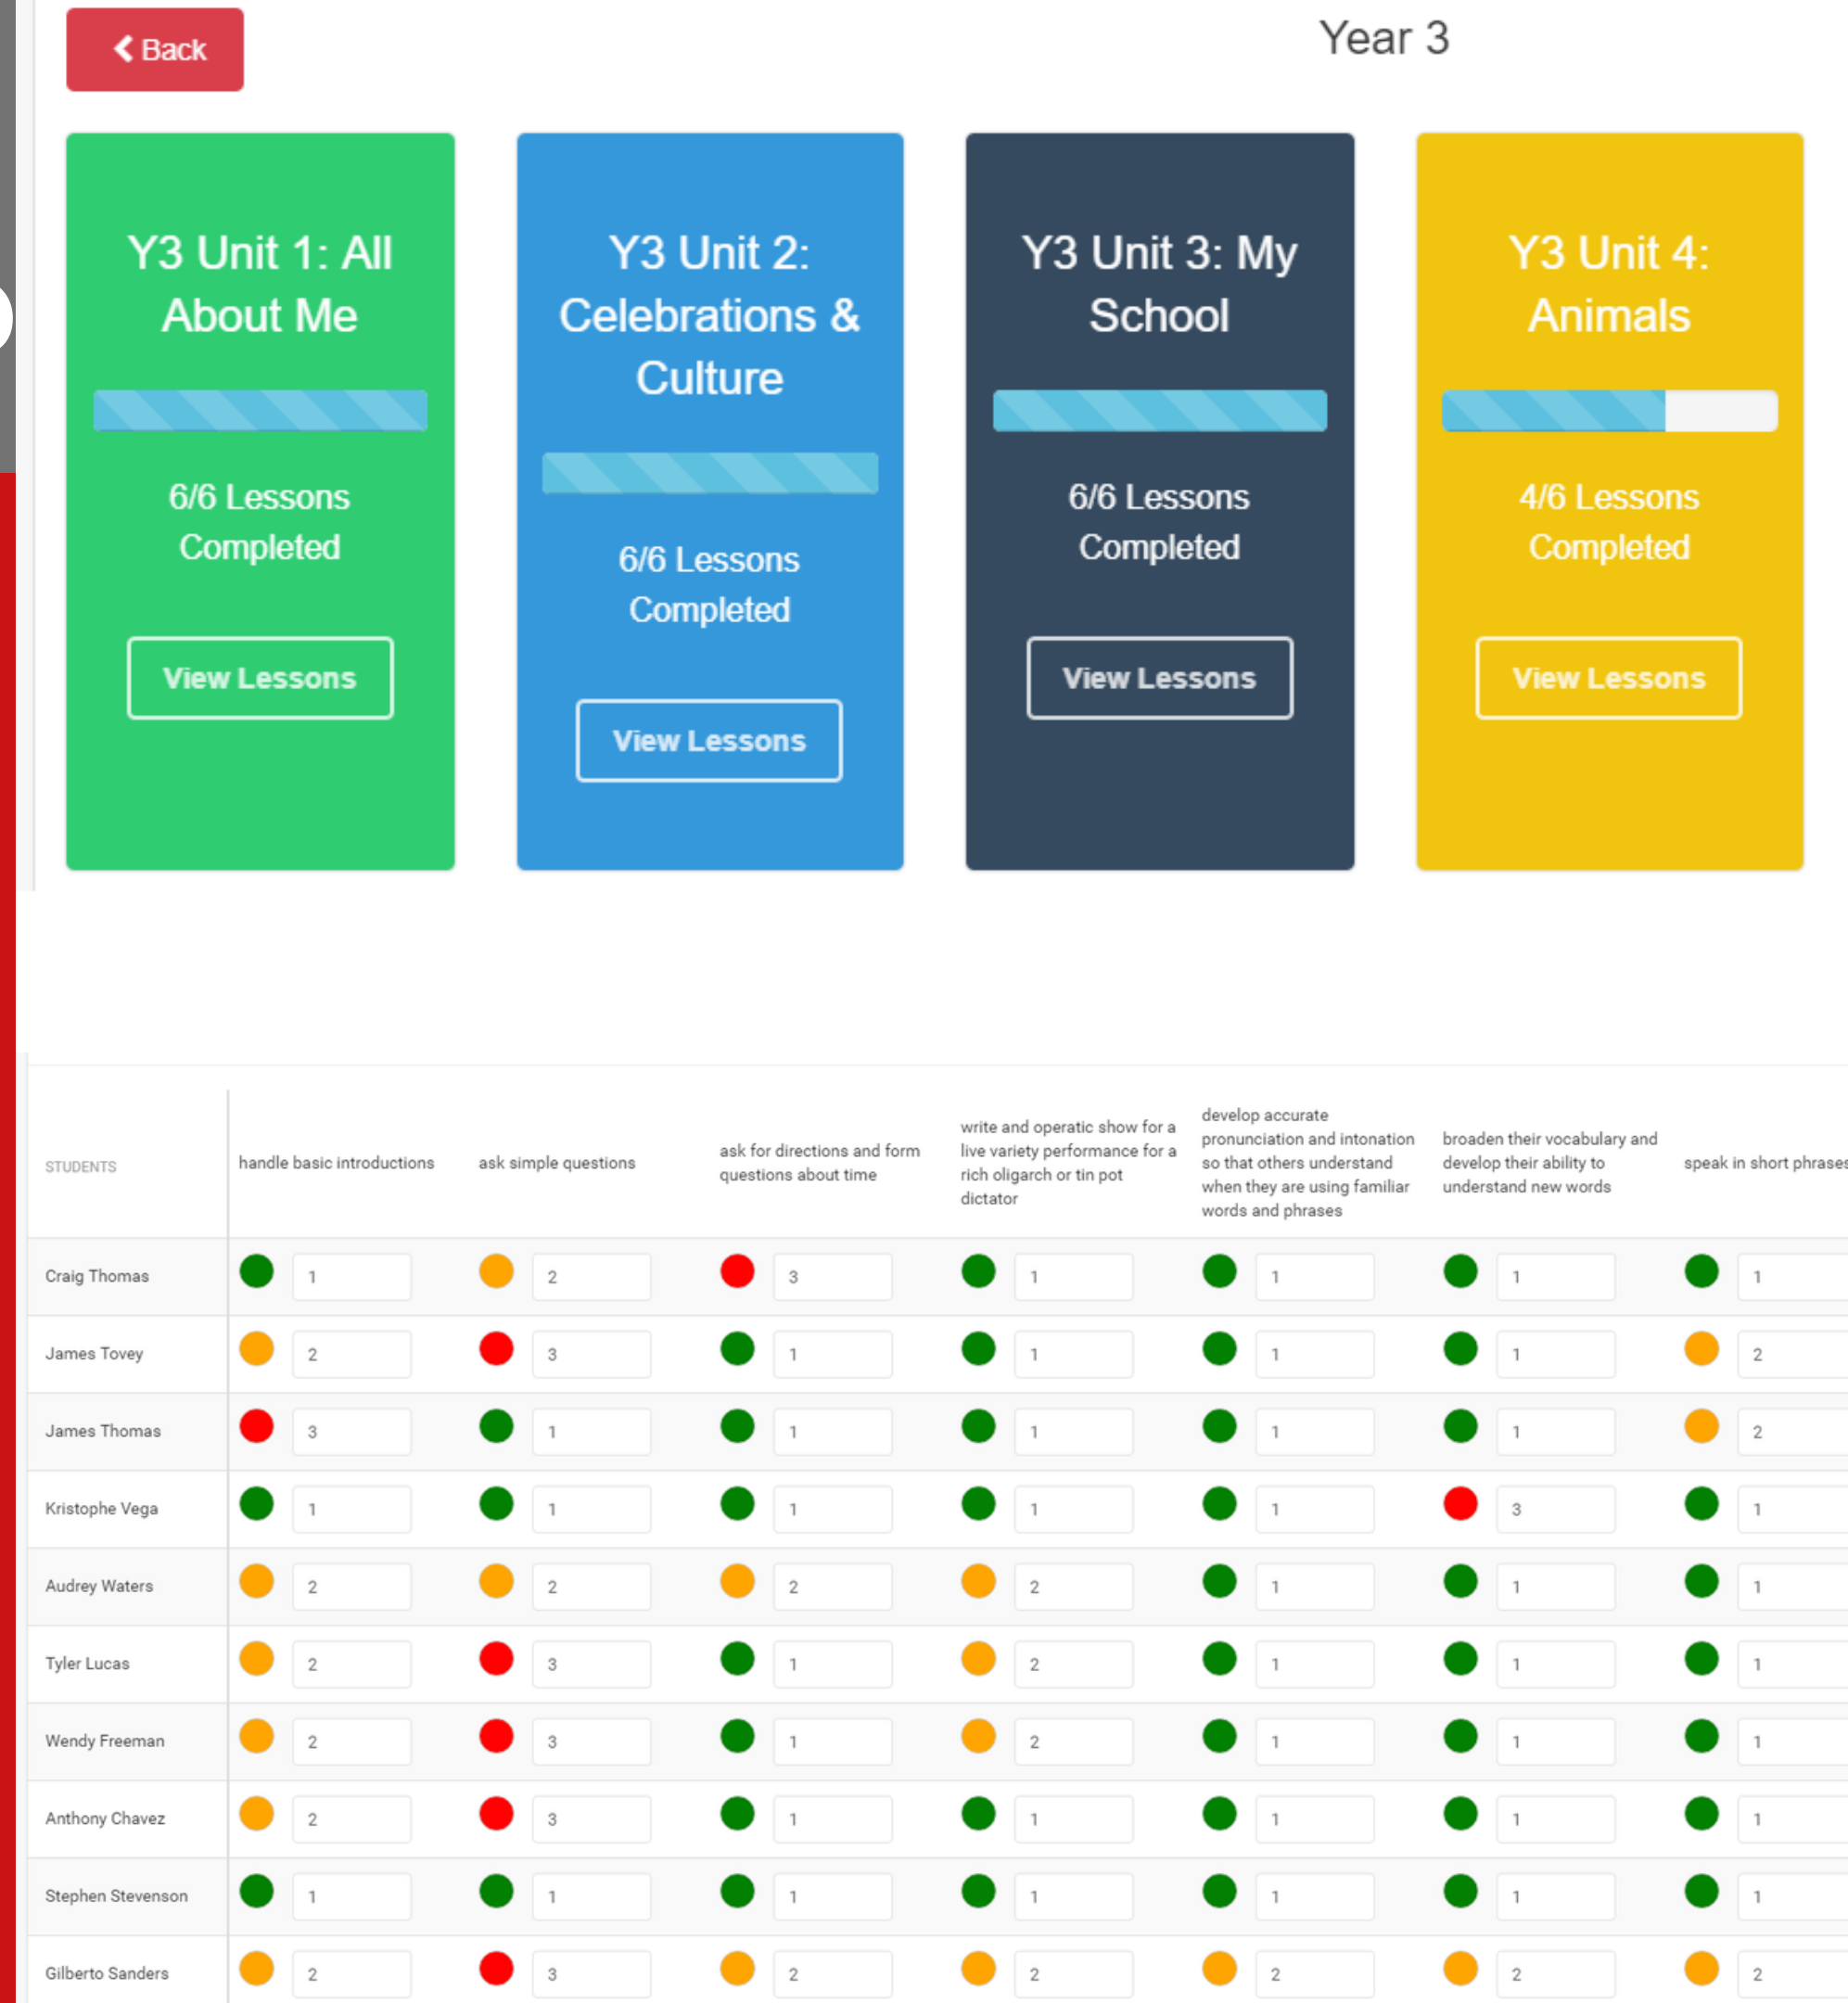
Back

Year 3

Y3 Unit 1: All About Me

6/6 Lessons Completed

View Lessons

Y3 Unit 2: Celebrations & Culture

6/6 Lessons Completed

View Lessons

Y3 Unit 3: My School

6/6 Lessons Completed

View Lessons

Y3 Unit 4: Animals

4/6 Lessons Completed

View Lessons

| STUDENTS | handle basic introductions | ask simple questions | ask for directions and form questions about time | write and operatic show for a live variety performance for a rich oligarch or tin pot dictator | develop accurate pronunciation and intonation so that others understand when they are using familiar words and phrases | broaden their vocabulary and develop their ability to understand new words | speak in short phrases |
|---|---|---|---|---|---|---|---|
| Craig Thomas | 1 | 2 | 3 | 1 | 1 | 1 | 1 |
| James Tovey | 2 | 3 | 1 | 1 | 1 | 1 | 2 |
| James Thomas | 3 | 1 | 1 | 1 | 1 | 1 | 2 |
| Kristophe Vega | 1 | 1 | 1 | 1 | 1 | 3 | 1 |
| Audrey Waters | 2 | 2 | 2 | 2 | 1 | 1 | 1 |
| Tyler Lucas | 2 | 3 | 1 | 2 | 1 | 1 | 1 |
| Wendy Freeman | 2 | 3 | 1 | 2 | 1 | 1 | 1 |
| Anthony Chavez | 2 | 3 | 1 | 1 | 1 | 1 | 1 |
| Stephen Stevenson | 1 | 1 | 1 | 1 | 1 | 1 | 1 |
| Gilberto Sanders | 2 | 3 | 2 | 2 | 2 | 2 | 2 |